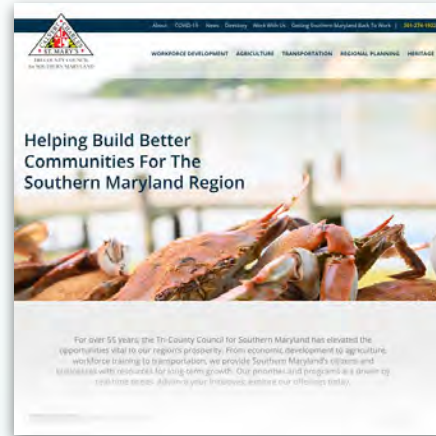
About COVID-19 News Directory Work With Us Getting Southern Maryland Back To Work | 301-274-1922

ST. MARY'S
TRI-COUNTY COUNCIL FOR SOUTHERN MARYLAND

WORKFORCE DEVELOPMENT AGRICULTURE TRANSPORTATION REGIONAL PLANNING HERITAGE

Helping Build Better Communities For The Southern Maryland Region

For over 55 years, the Tri-County Council for Southern Maryland has elevated the opportunities vital to our region's prosperity. From economic development to agriculture, workforce training to transportation, we provide Southern Maryland's citizens and businesses with resources for long-term growth. Our priorities and programs are a driven by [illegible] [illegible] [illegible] our offerings today.